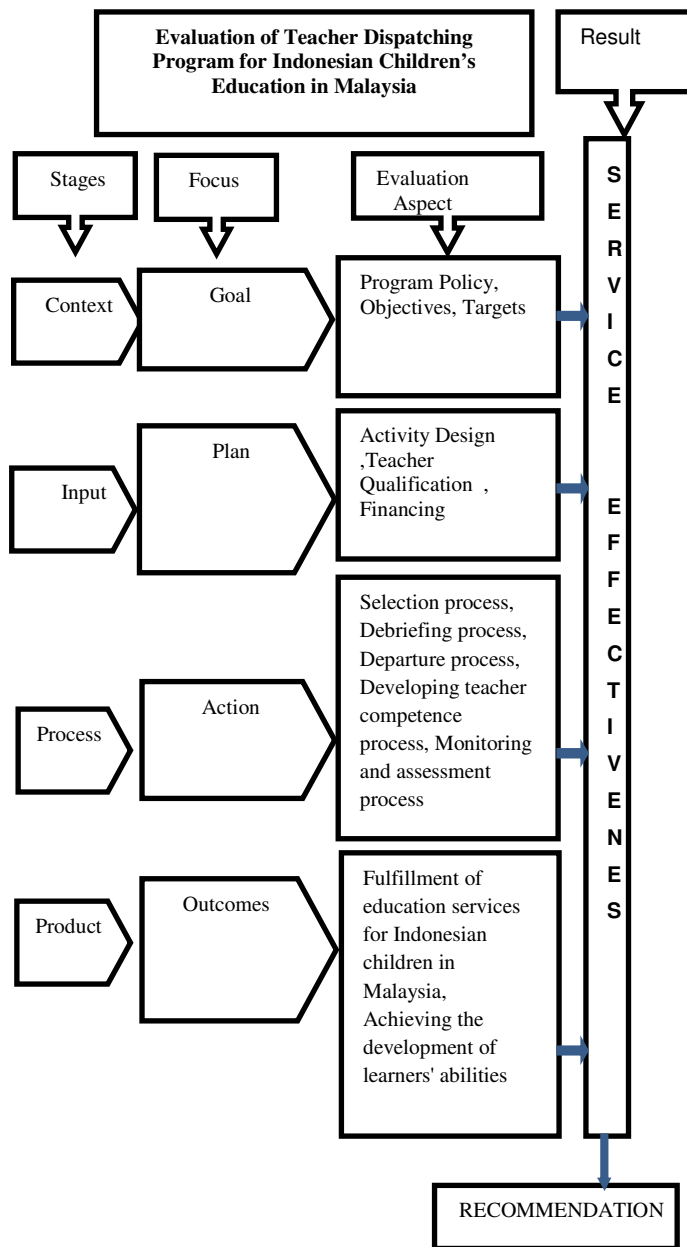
Evaluation of Teacher Dispatching Program for Indonesian Children's Education in Malaysia

Result

Stages

Focus

Evaluation Aspect

Context

Goal

Program Policy, Objectives, Targets

Input

Plan

Activity Design ,Teacher Qualification , Financing

Process

Action

Selection process, Debriefing process, Departure process, Developing teacher competence process, Monitoring and assessment process

Product

Outcomes

Fulfillment of education services for Indonesian children in Malaysia, Achieving the development of learners' abilities

SERVICE EFFECTIVENESS

RECOMMENDATION